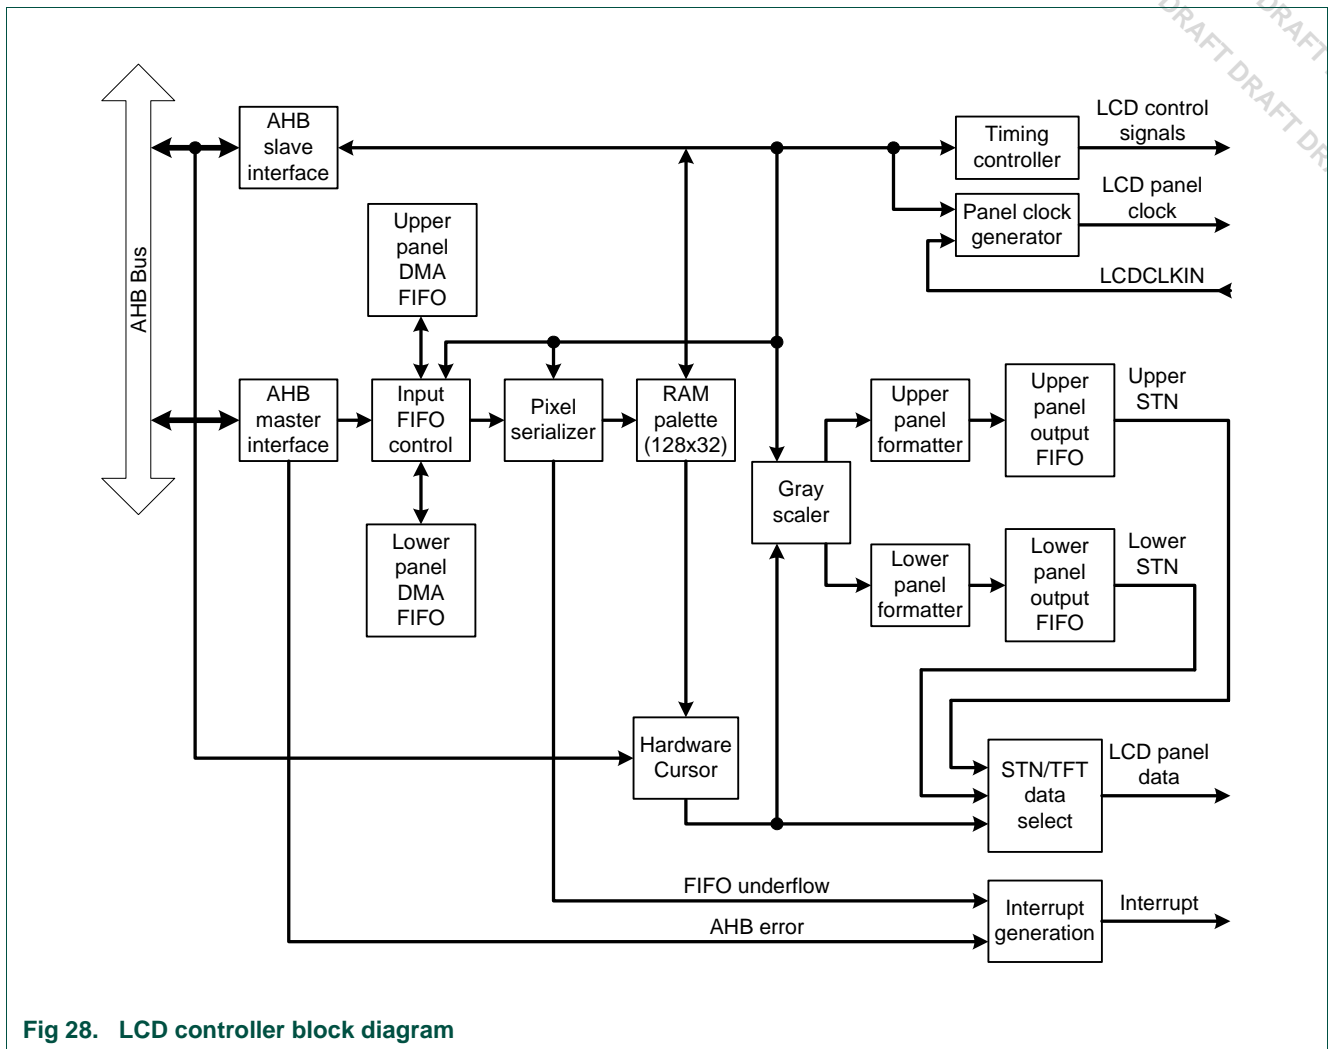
DRAFT DRAFT DRAFT DR

AHB Bus

AHB slave interface

Timing controller

LCD control signals

Panel clock generator

LCD panel clock

LCDCLKIN

Upper panel DMA FIFO

AHB master interface

Input FIFO control

Pixel serializer

RAM palette (128x32)

Gray scaler

Upper panel formatter

Upper panel output FIFO

Upper STN

Lower panel DMA FIFO

Lower panel formatter

Lower panel output FIFO

Lower STN

Hardware Cursor

STN/TFT data select

LCD panel data

FIFO underflow

AHB error

Interrupt generation

Interrupt

Fig 28. LCD controller block diagram